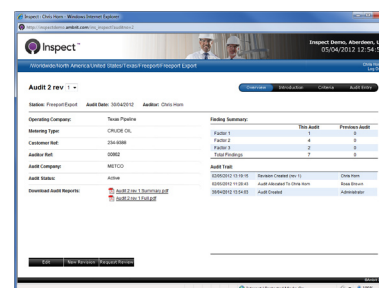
Inspect - Chris Horn - Windows Internet Explorer

http://inspectdemo.ambit.com/au_inspect/auditinfo/2

Inspect™

Inspect Demo, Aberdeen, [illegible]
05/04/2012 12:54:5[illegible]

Chris H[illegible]
Log O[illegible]

Worldwide\North America\United States\Texas\Freeport\Freeport Export

Audit 2 rev 1

Overview Introduction Criteria Audit Notes

Station: Freeport Export Audit Date: 30/04/2012 Auditor: Chris Horn

| | |
|---|---|
| Operating Company: | Texas Pipeline |
| Metering Type: | CRUDE OIL |
| Customer Ref: | 234-8366 |
| Auditor Ref: | 00862 |
| Audit Company: | METCO |
| Audit Status: | Active |
| Download Audit Reports: | Audit 2 rev 1 Summary.pdf<br>Audit 2 rev 1 Full.pdf |

Finding Summary:

| | This Audit | Previous Audit |
|---|---|---|
| Factor 1 | 1 | 0 |
| Factor 2 | 4 | 0 |
| Factor 3 | 2 | 0 |
| Total Findings | 7 | 0 |

Audit Trail:

| | | |
|---|---|---|
| 02/05/2012 13:19:15 | Revision Created (rev 1) | Chris Horn |
| 02/05/2012 13:20:43 | Audit Allocated To Chris Horn | Ross Brown |
| 30/04/2012 15:54:03 | Audit Created | Administrator |

Edit New Revision Request Review